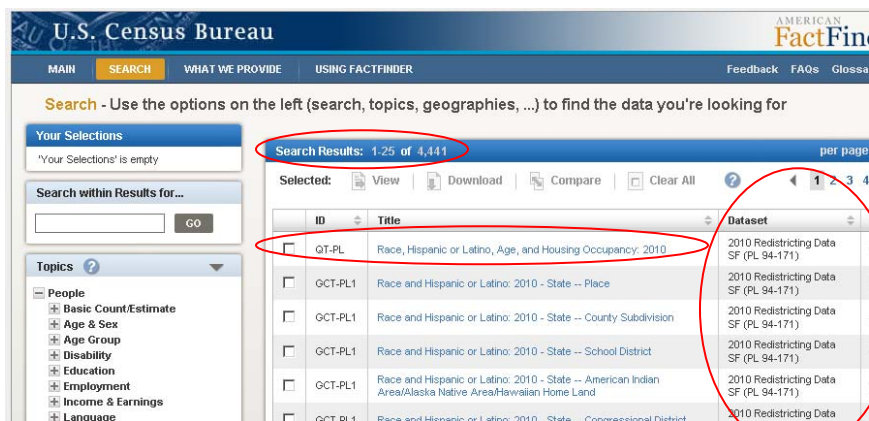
U.S. Census Bureau

AMERICAN FactFin

MAIN SEARCH WHAT WE PROVIDE USING FACTFINDER Feedback FAQs Glossa

Search - Use the options on the left (search, topics, geographies, ...) to find the data you're looking for

Your Selections

'Your Selections' is empty

Search within Results for...

GO

Topics

People
Basic Count/Estimate
Age & Sex
Age Group
Disability
Education
Employment
Income & Earnings
Language

Search Results: 1-25 of 4,441

per page

Selected: View Download Compare Clear All 1 2 3 4

| | ID | Title | Dataset |
|---|---|---|---|
| | QT-PL | Race, Hispanic or Latino, Age, and Housing Occupancy: 2010 | 2010 Redistricting Data SF (PL 94-171) |
| | GCT-PL1 | Race and Hispanic or Latino: 2010 - State -- Place | 2010 Redistricting Data SF (PL 94-171) |
| | GCT-PL1 | Race and Hispanic or Latino: 2010 - State -- County Subdivision | 2010 Redistricting Data SF (PL 94-171) |
| | GCT-PL1 | Race and Hispanic or Latino: 2010 - State -- School District | 2010 Redistricting Data SF (PL 94-171) |
| | GCT-PL1 | Race and Hispanic or Latino: 2010 - State -- American Indian Area/Alaska Native Area/Hawaiian Home Land | 2010 Redistricting Data SF (PL 94-171) |
| | GCT-PL1 | Race and Hispanic or Latino: 2010 - State -- Congressional District | 2010 Redistricting Data |